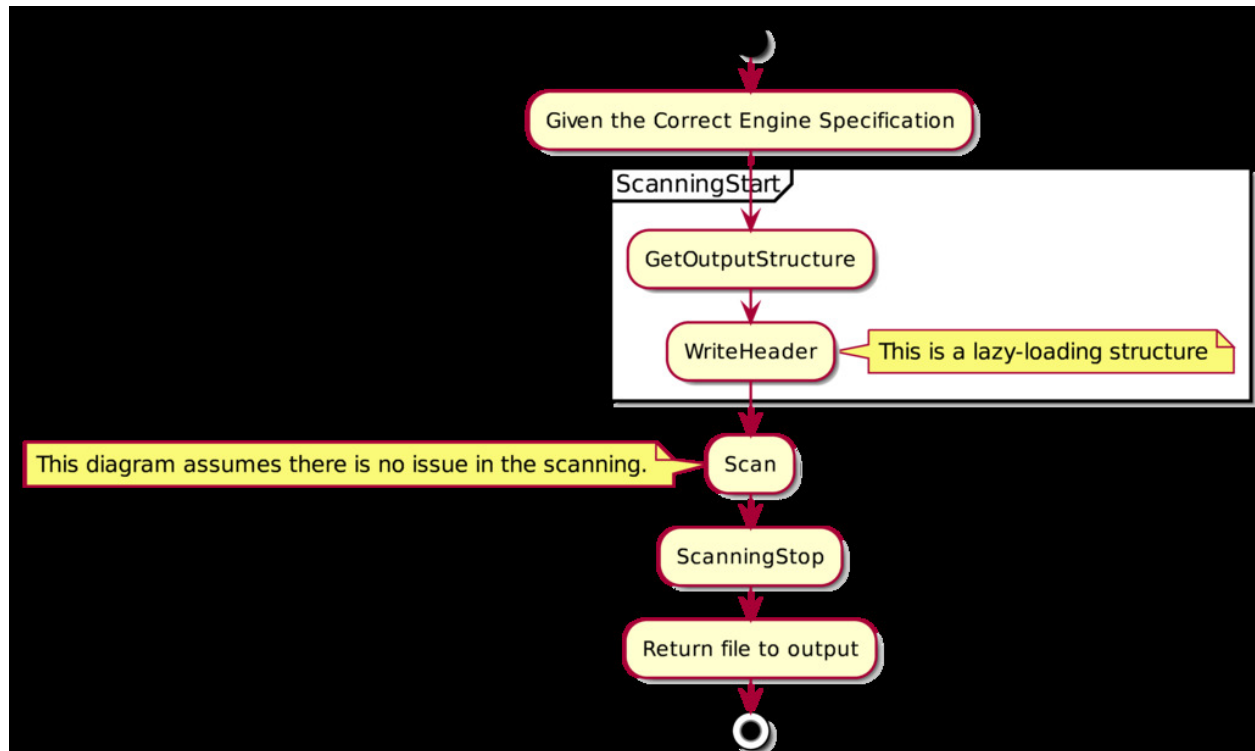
Given the Correct Engine Specification

ScanningStart

GetOutputStructure

WriteHeader

This is a lazy-loading structure

This diagram assumes there is no issue in the scanning.

Scan

ScanningStop

Return file to output